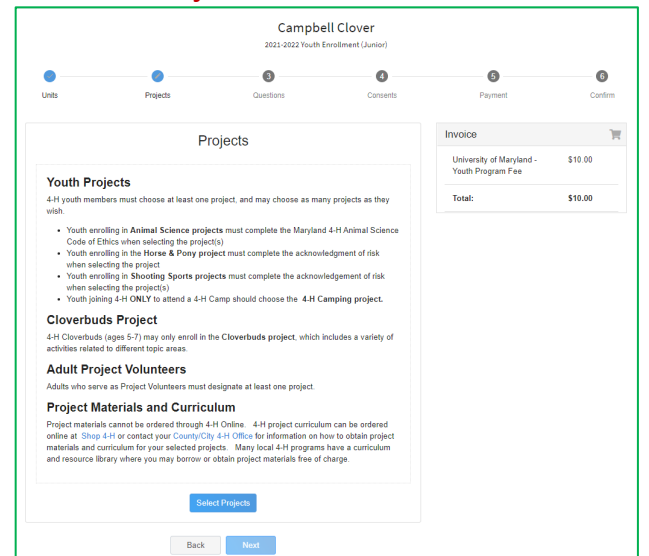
Campbell Clover
2021-2022 Youth Enrollment (Junior)

Units
Projects
3 Questions
4 Consents
5 Payment
6 Confirm

Projects

Youth Projects
4-H youth members must choose at least one project, and may choose as many projects as they wish.

- Youth enrolling in **Animal Science projects** must complete the Maryland 4-H Animal Science Code of Ethics when selecting the project(s)
- Youth enrolling in the **Horse & Pony project** must complete the acknowledgment of risk when selecting the project
- Youth enrolling in **Shooting Sports projects** must complete the acknowledgement of risk when selecting the project(s)
- Youth joining 4-H **ONLY** to attend a 4-H Camp should choose the **4-H Camping project.**

Cloverbuds Project
4-H Cloverbuds (ages 5-7) may only enroll in the **Cloverbuds project**, which includes a variety of activities related to different topic areas.

Adult Project Volunteers
Adults who serve as Project Volunteers must designate at least one project.

Project Materials and Curriculum
Project materials cannot be ordered through 4-H Online. 4-H project curriculum can be ordered online at Shop 4-H or contact your County/City 4-H Office for information on how to obtain project materials and curriculum for your selected projects. Many local 4-H programs have a curriculum and resource library where you may borrow or obtain project materials free of charge.

Select Projects

Back
Next

Invoice

| | |
|---|---|
| University of Maryland - Youth Program Fee | $10.00 |
| **Total:** | **$10.00** |